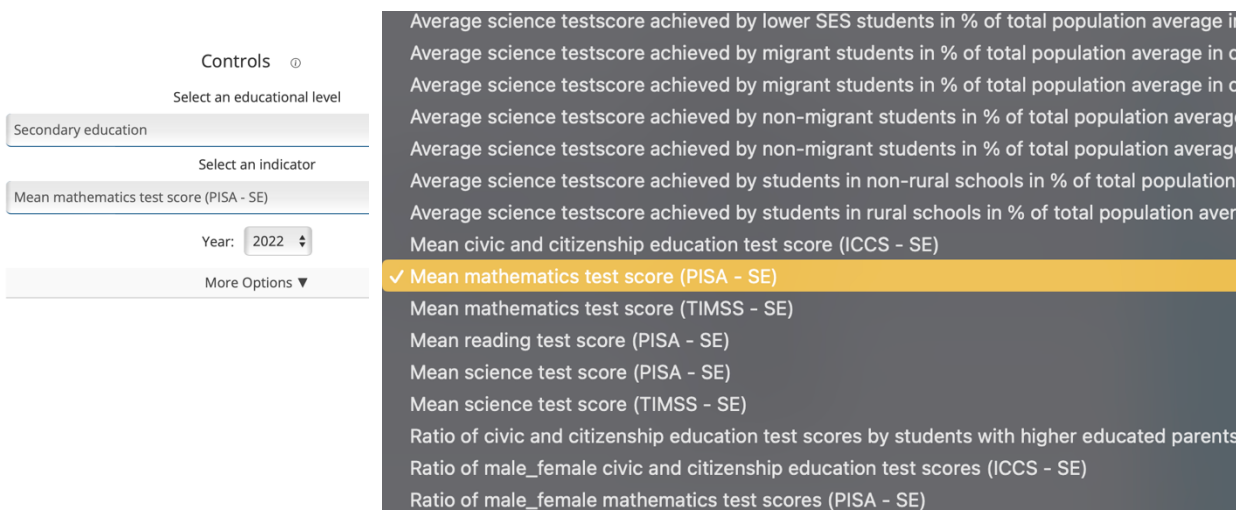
Controls ⓘ

Select an educational level

Secondary education

Select an indicator

Mean mathematics test score (PISA - SE)

Year: 2022

More Options ▼

Average science testscore achieved by lower SES students in % of total population average i
Average science testscore achieved by migrant students in % of total population average in c
Average science testscore achieved by migrant students in % of total population average in c
Average science testscore achieved by non-migrant students in % of total population averag
Average science testscore achieved by non-migrant students in % of total population averag
Average science testscore achieved by students in non-rural schools in % of total population
Average science testscore achieved by students in rural schools in % of total population aver
Mean civic and citizenship education test score (ICCS - SE)
✓ Mean mathematics test score (PISA - SE)
Mean mathematics test score (TIMSS - SE)
Mean reading test score (PISA - SE)
Mean science test score (PISA - SE)
Mean science test score (TIMSS - SE)
Ratio of civic and citizenship education test scores by students with higher educated parents
Ratio of male_female civic and citizenship education test scores (ICCS - SE)
Ratio of male_female mathematics test scores (PISA - SE)